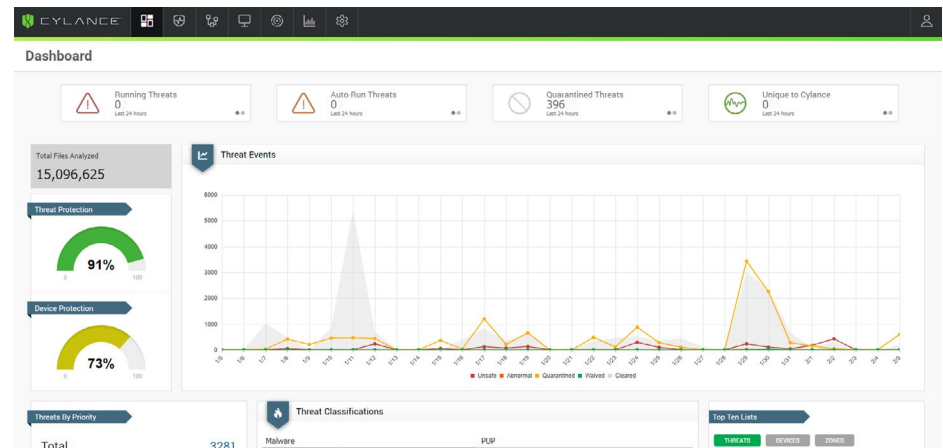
CYLANCE

Dashboard

Running Threats
0
Last 24 hours

Auto Run Threats
0
Last 24 hours

Quarantined Threats
396
Last 24 hours

Unique to Cylance
0
Last 24 hours

Total Files Analyzed
15,096,625

Threat Protection
91%
0 100

Device Protection
73%
0 100

Threat Events

6000
5000
4000
3000
2000
1000
0

1/6 1/6 1/7 1/8 1/9 1/9 1/10 1/11 1/12 1/13 1/14 1/15 1/16 1/17 1/18 1/19 1/20 1/21 1/22 1/23 1/24 1/25 1/26 1/27 1/28 1/29 1/30 1/31 2/1 2/2 2/3 2/4 2/5

Unsafe Abnormal Quarantined Waived Cleared

Threats By Priority
Total 3281

Threat Classifications
Malware
PUP

Top Ten Lists
THREATS DEVICES ZONES